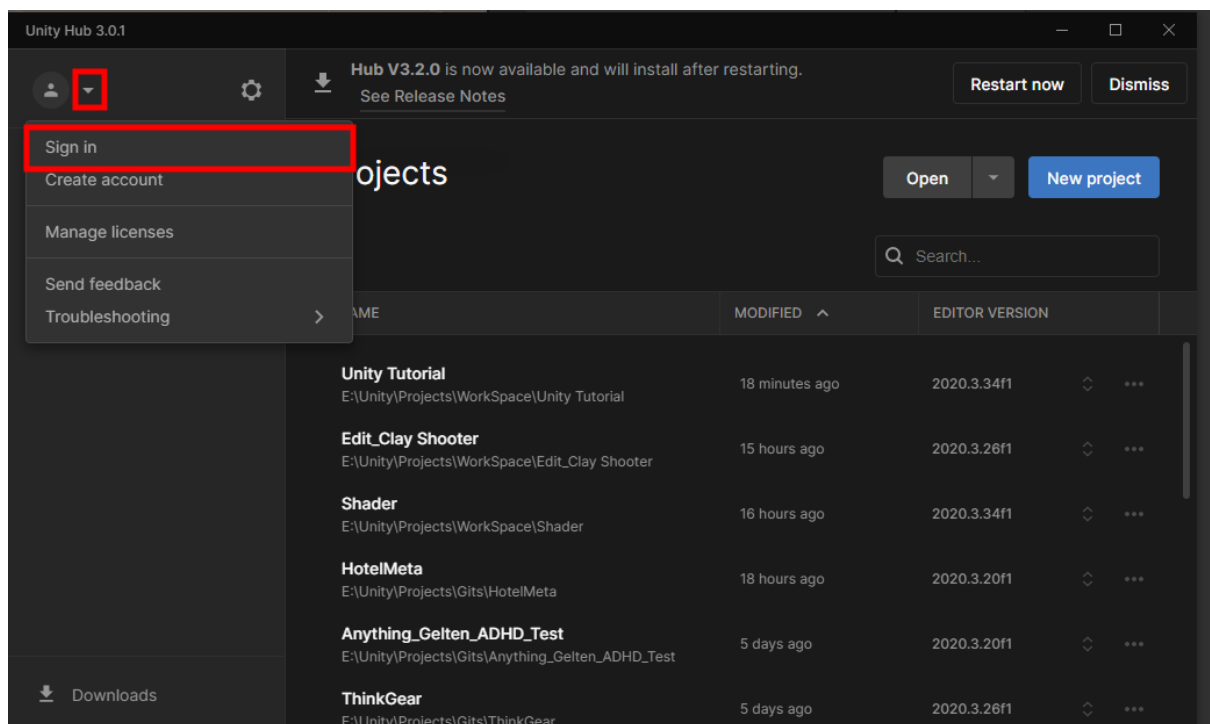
Unity Hub 3.0.1

Hub V3.2.0 is now available and will install after restarting.
See Release Notes

Restart now Dismiss

Sign in
Create account

Manage licenses

Send feedback
Troubleshooting >

ojects

Open New project

Search...

AME | MODIFIED | EDITOR VERSION

| AME | MODIFIED | EDITOR VERSION |
|---|---|---|
| Unity Tutorial E:\Unity\Projects\WorkSpace\Unity Tutorial | 18 minutes ago | 2020.3.34f1 |
| Edit_Clay Shooter E:\Unity\Projects\WorkSpace\Edit_Clay Shooter | 15 hours ago | 2020.3.26f1 |
| Shader E:\Unity\Projects\WorkSpace\Shader | 16 hours ago | 2020.3.34f1 |
| HotelMeta E:\Unity\Projects\Gits\HotelMeta | 18 hours ago | 2020.3.20f1 |
| Anything_Gelten_ADHD_Test E:\Unity\Projects\Gits\Anything_Gelten_ADHD_Test | 5 days ago | 2020.3.20f1 |
| ThinkGear E:\Unity\Projects\Gits\ThinkGear | 5 days ago | 2020.3.26f1 |

Downloads